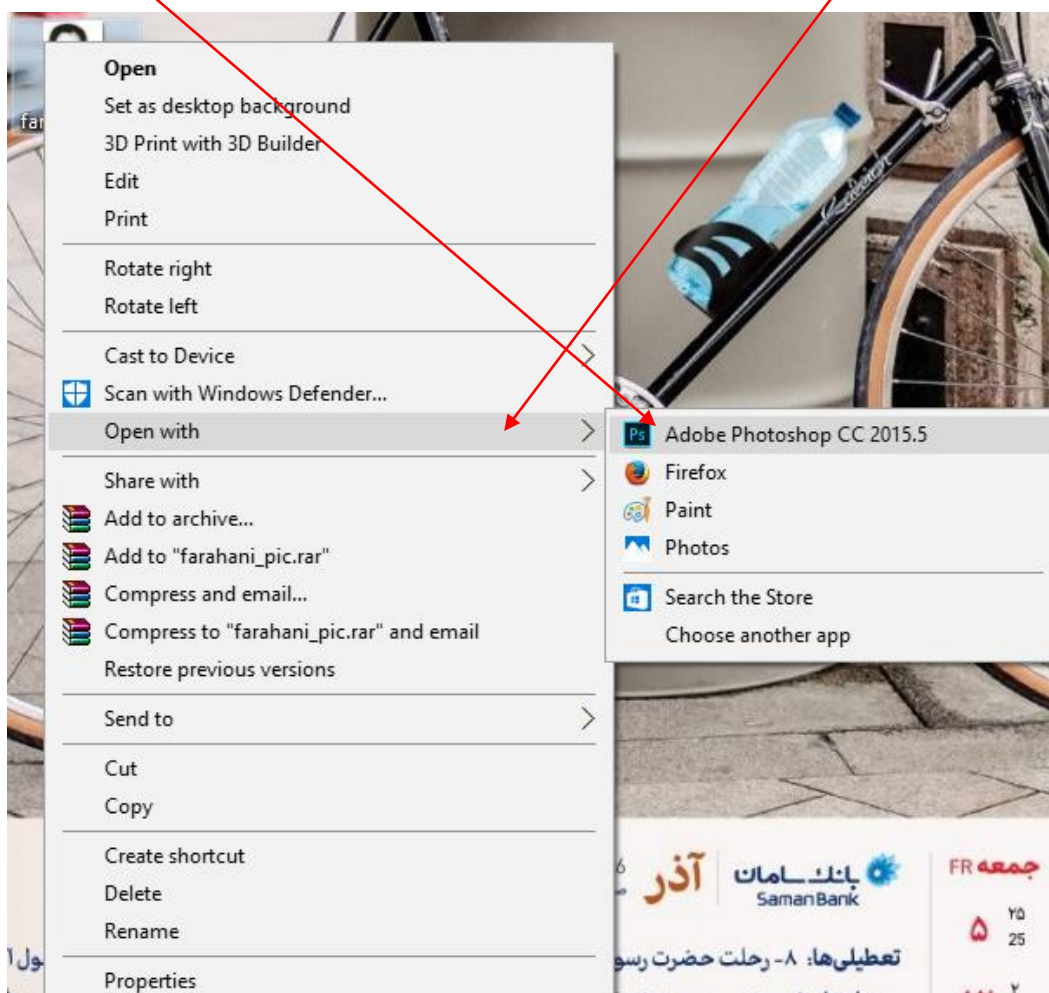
far

Open
Set as desktop background
3D Print with 3D Builder
Edit
Print

Rotate right
Rotate left

Cast to Device
Scan with Windows Defender...
Open with

Share with
Add to archive...
Add to "farahani_pic.rar"
Compress and email...
Compress to "farahani_pic.rar" and email
Restore previous versions

Send to

Cut
Copy

Create shortcut
Delete
Rename

Properties

Adobe Photoshop CC 2015.5
Firefox
Paint
Photos

Search the Store
Choose another app

آذر
بانک سامان
Saman Bank
جمعه FR
۵
۲۵
25
تعطیلی‌ها: ۸- رحلت حضرت رسو
ول